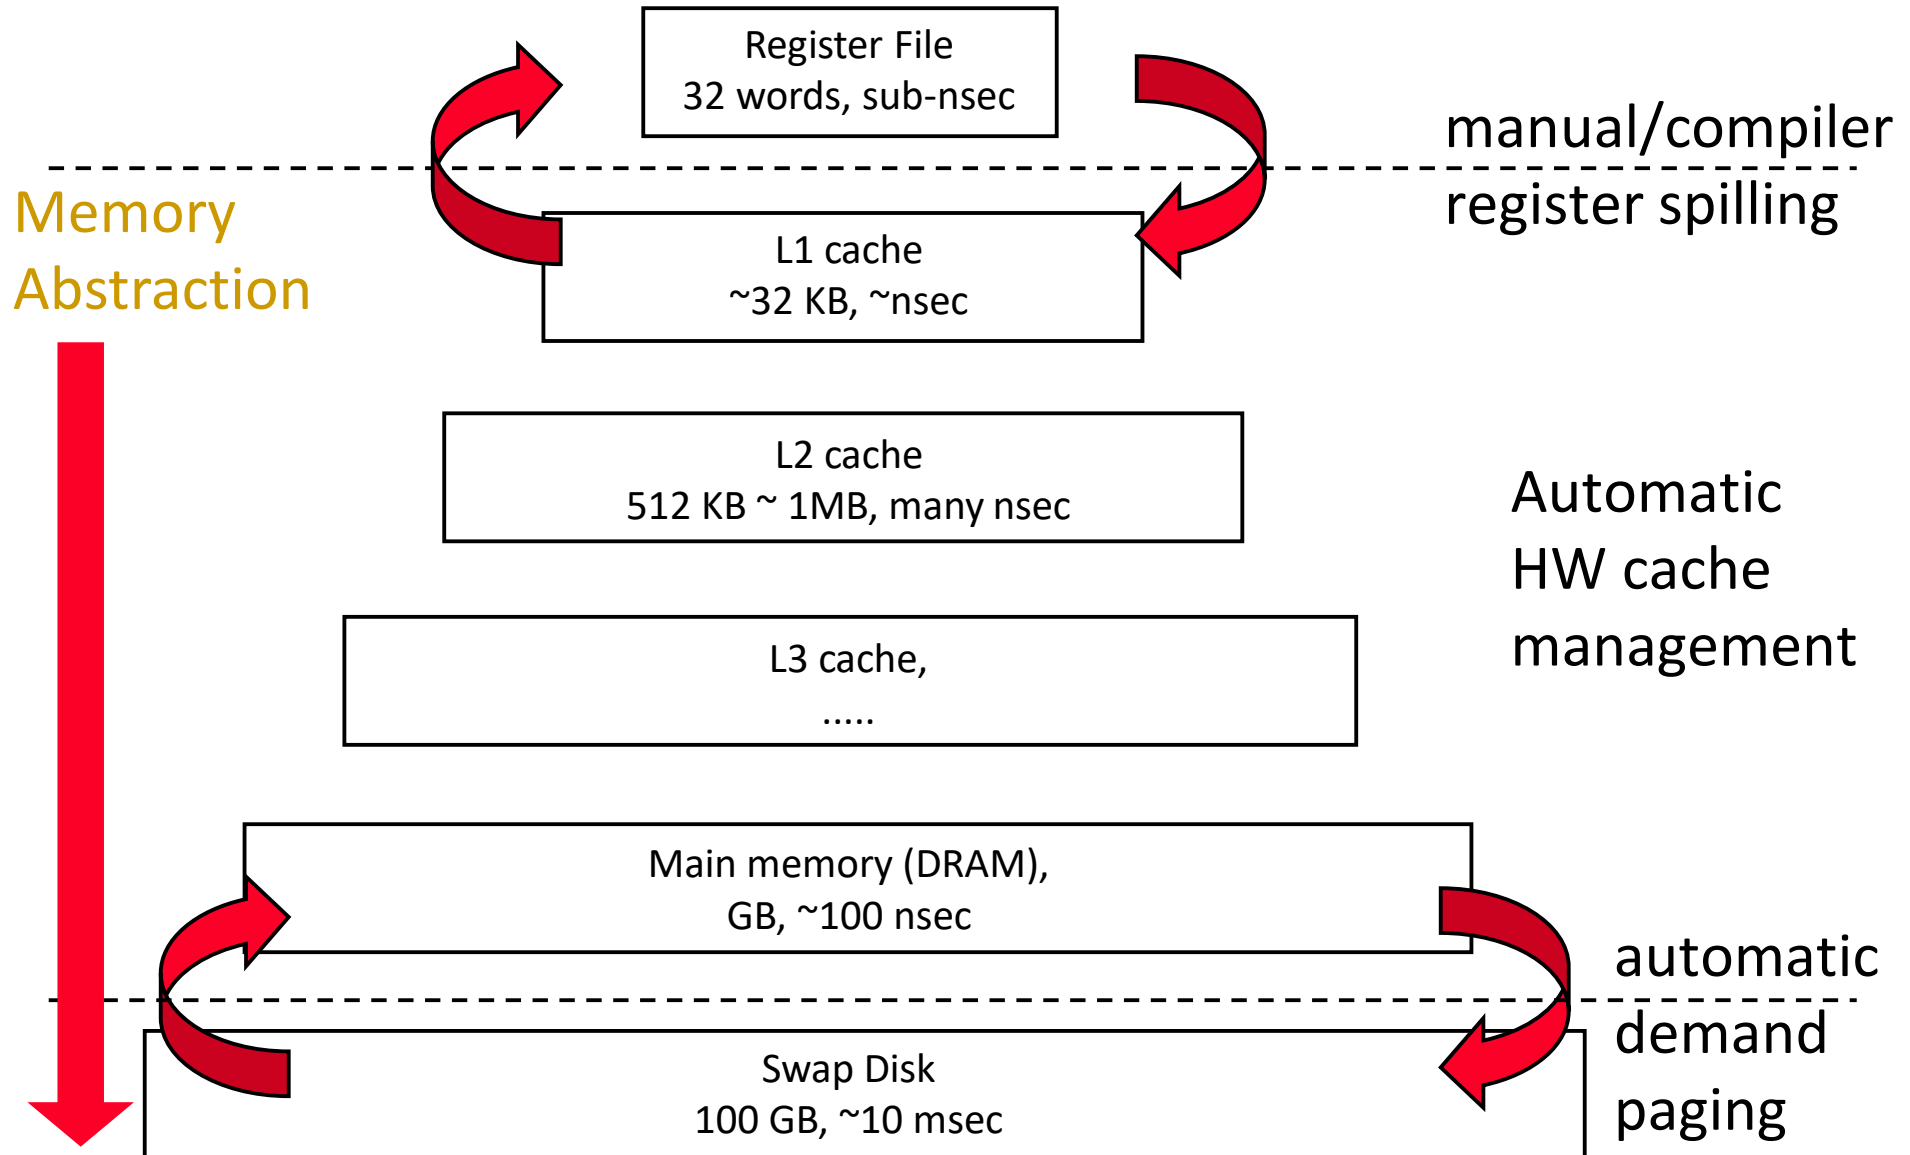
Register File
32 words, sub-nsec

manual/compiler register spilling

Memory Abstraction

L1 cache
~32 KB, ~nsec

L2 cache
512 KB ~ 1MB, many nsec

Automatic HW cache management

L3 cache,
.....

Main memory (DRAM),
GB, ~100 nsec

automatic demand paging

Swap Disk
100 GB, ~10 msec